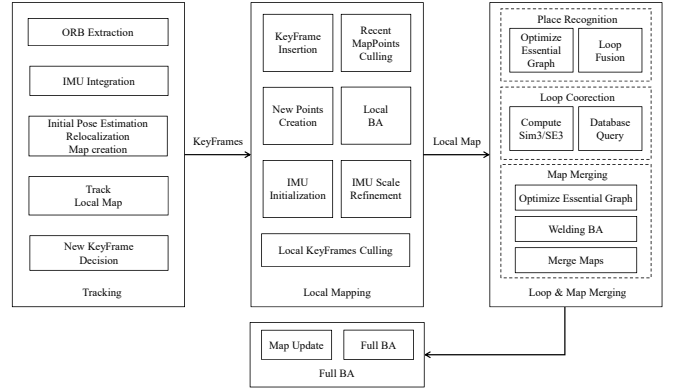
ORB Extraction

IMU Integration

Initial Pose Estimation
Relocalization
Map creation

Track
Local Map

New KeyFrame
Decision

Tracking

KeyFrames

KeyFrame
Insertion

Recent
MapPoints
Culling

New Points
Creation

Local
BA

IMU
Initialization

IMU Scale
Refinement

Local KeyFrames Culling

Local Mapping

Local Map

Place Recognition

Optimize
Essential
Graph

Loop
Fusion

Loop Coorection

Compute
Sim3/SE3

Database
Query

Map Merging

Optimize Essential Graph

Welding BA

Merge Maps

Loop & Map Merging

Map Update

Full BA

Full BA